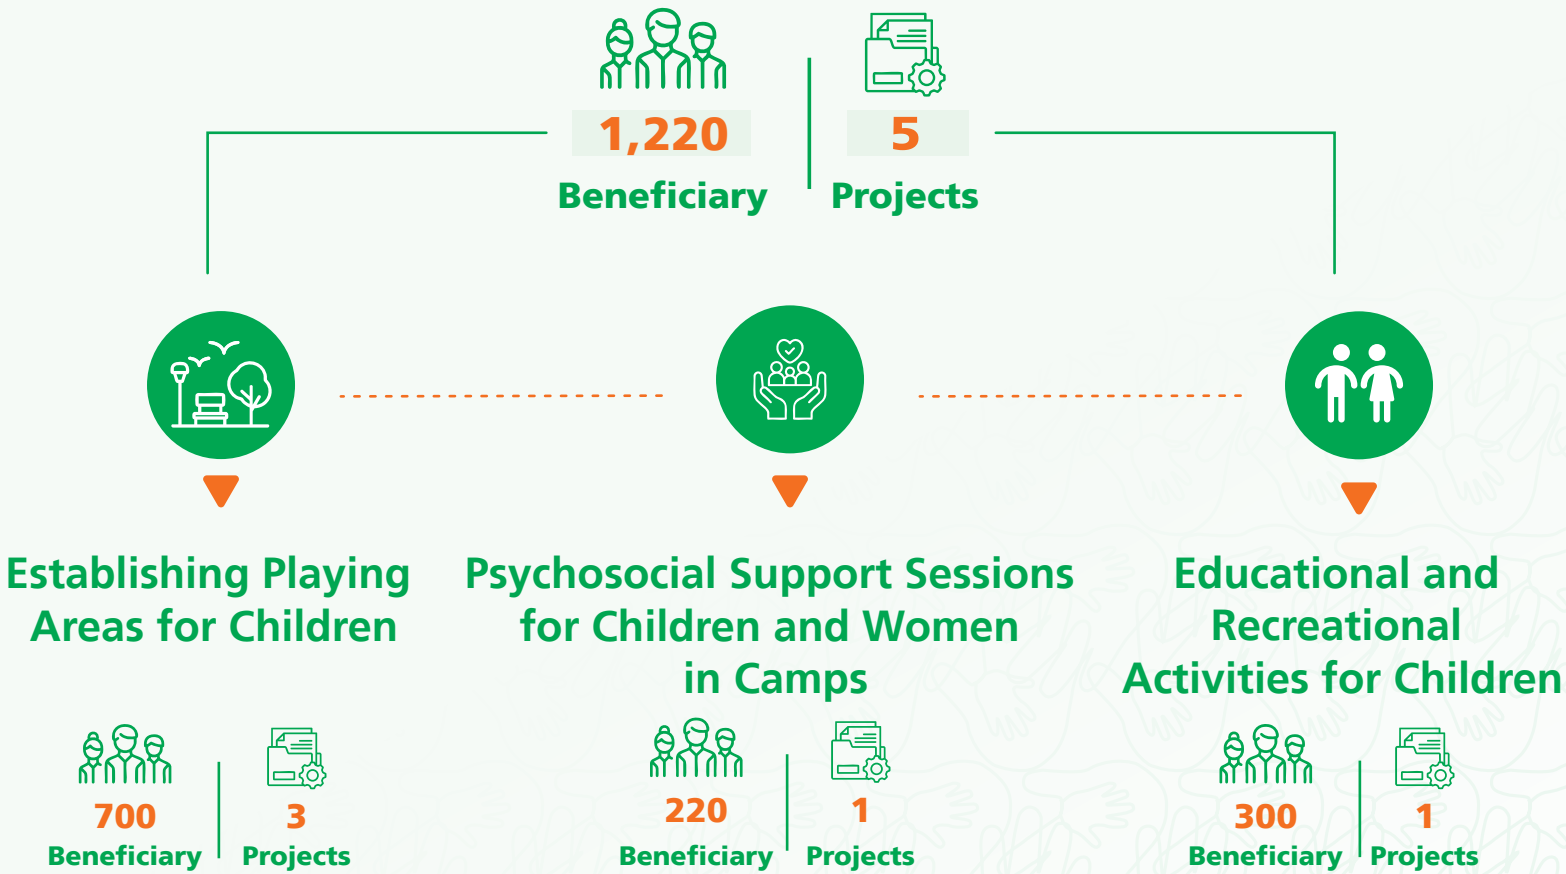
1,220
Beneficiary

5
Projects

Establishing Playing Areas for Children

700
Beneficiary

3
Projects

Psychosocial Support Sessions for Children and Women in Camps

220
Beneficiary

1
Projects

Educational and Recreational Activities for Children

300
Beneficiary

1
Projects